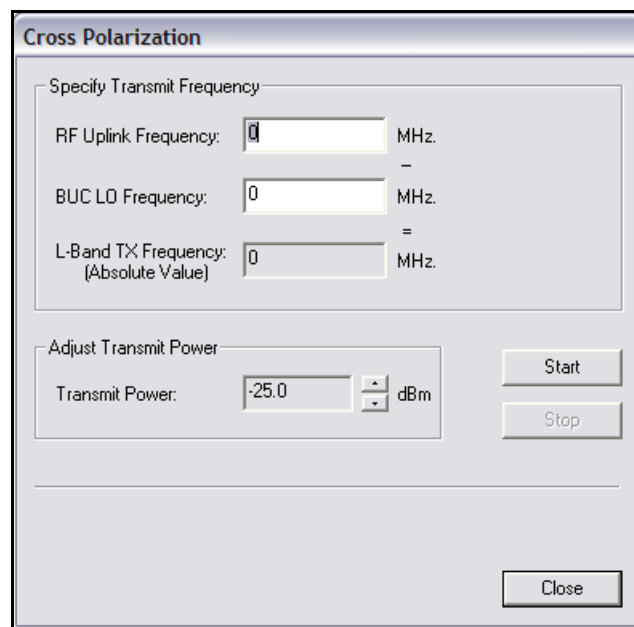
Cross Polarization

Specify Transmit Frequency

RF Uplink Frequency: 0 MHz.

–

BUC LO Frequency: 0 MHz.

=

L-Band TX Frequency: (Absolute Value) 0 MHz.

Adjust Transmit Power

Transmit Power: -25.0 dBm

Start

Stop

Close